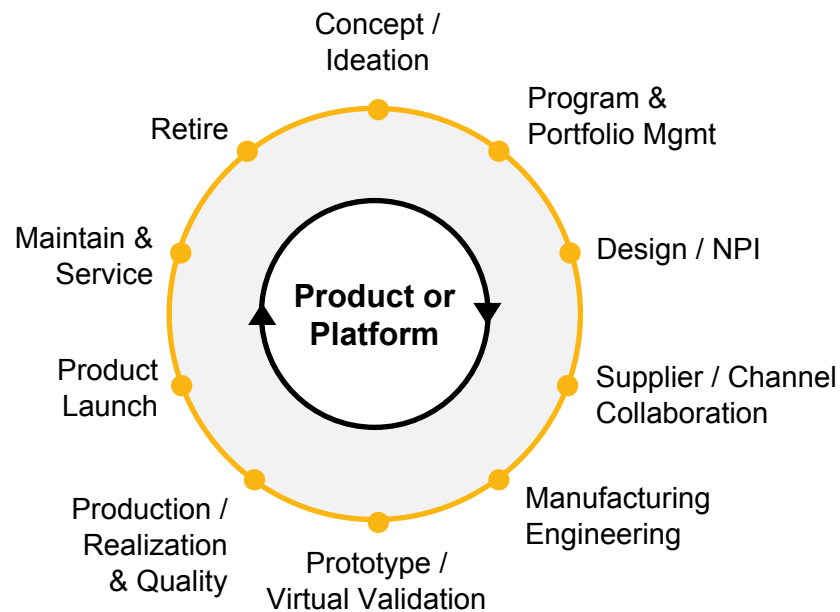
Concept / Ideation

Program & Portfolio Mgmt

Design / NPI

Supplier / Channel Collaboration

Manufacturing Engineering

Prototype / Virtual Validation

Production / Realization & Quality

Product Launch

Maintain & Service

Retire

Product or Platform